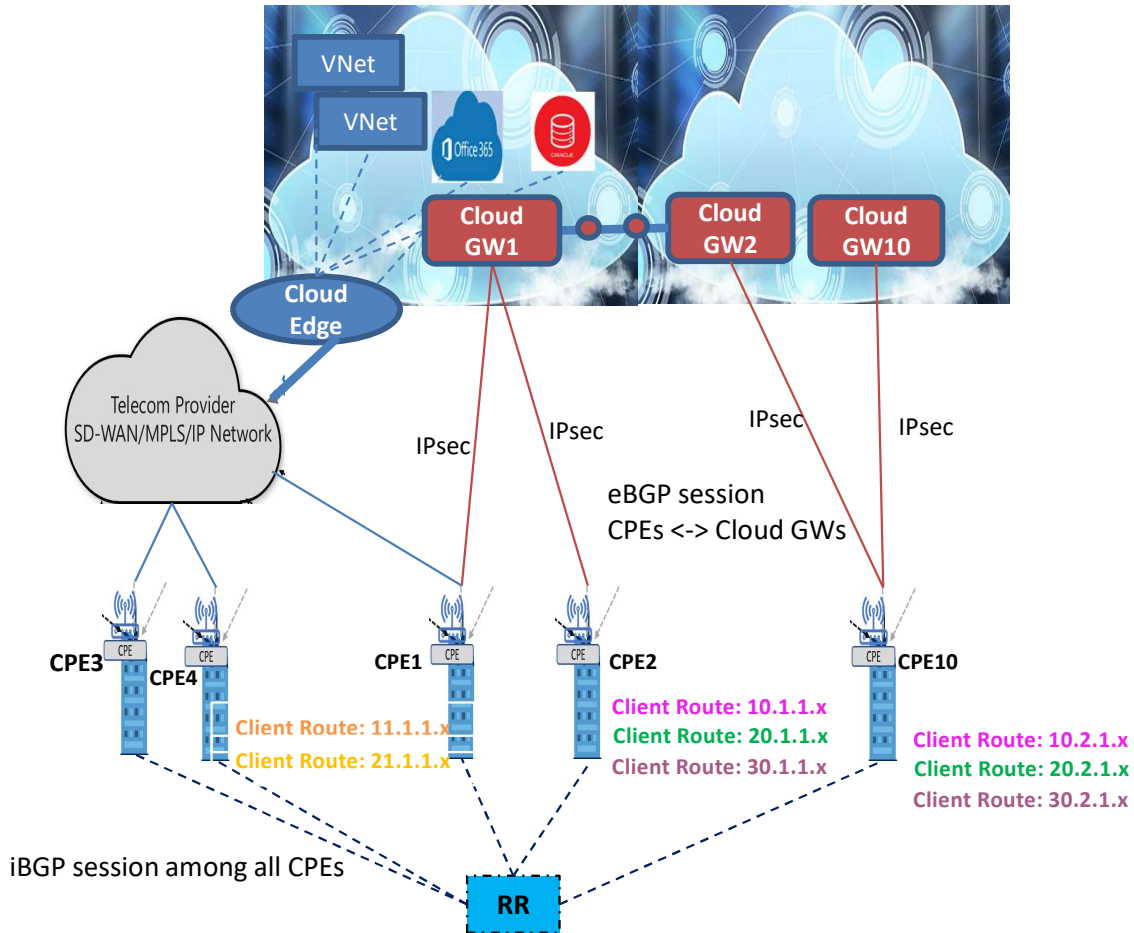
VNet
VNet
Office 365
ORACLE
Cloud GW1
Cloud GW2
Cloud GW10
Cloud Edge
Telecom Provider SD-WAN/MPLS/IP Network
IPsec
IPsec
IPsec
IPsec
eBGP session
CPEs <-> Cloud GWs
CPE
CPE
CPE
CPE
CPE
CPE3
CPE4
CPE1
CPE2
CPE10
Client Route: 11.1.1.x
Client Route: 21.1.1.x
Client Route: 10.1.1.x
Client Route: 20.1.1.x
Client Route: 30.1.1.x
Client Route: 10.2.1.x
Client Route: 20.2.1.x
Client Route: 30.2.1.x
iBGP session among all CPEs
RR